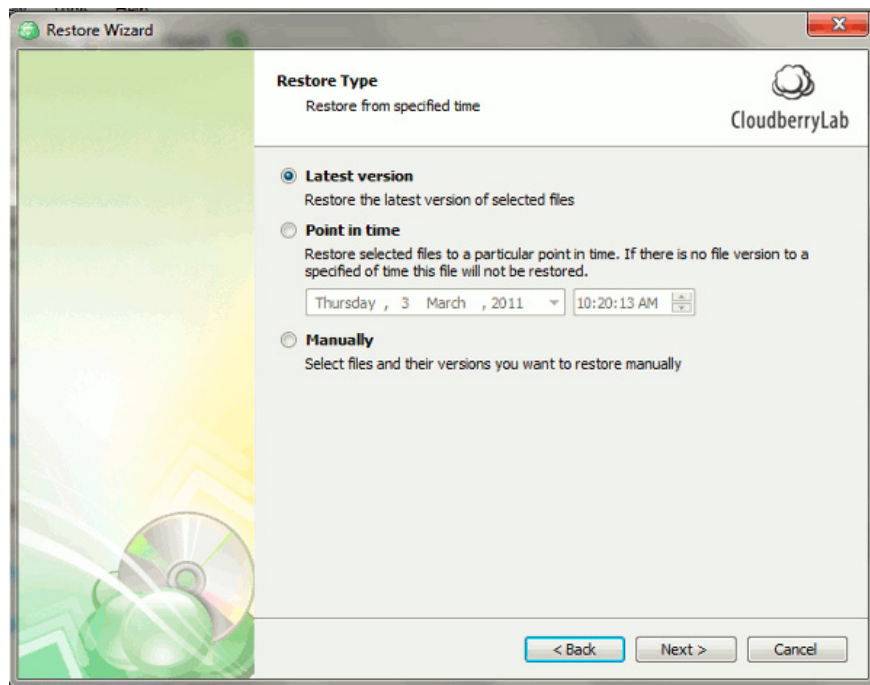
Restore Wizard

Restore Type
Restore from specified time

CloudberryLab

Latest version
Restore the latest version of selected files

Point in time
Restore selected files to a particular point in time. If there is no file version to a specified of time this file will not be restored.

Thursday , 3 March , 2011
10:20:13 AM

Manually
Select files and their versions you want to restore manually

< Back
Next >
Cancel